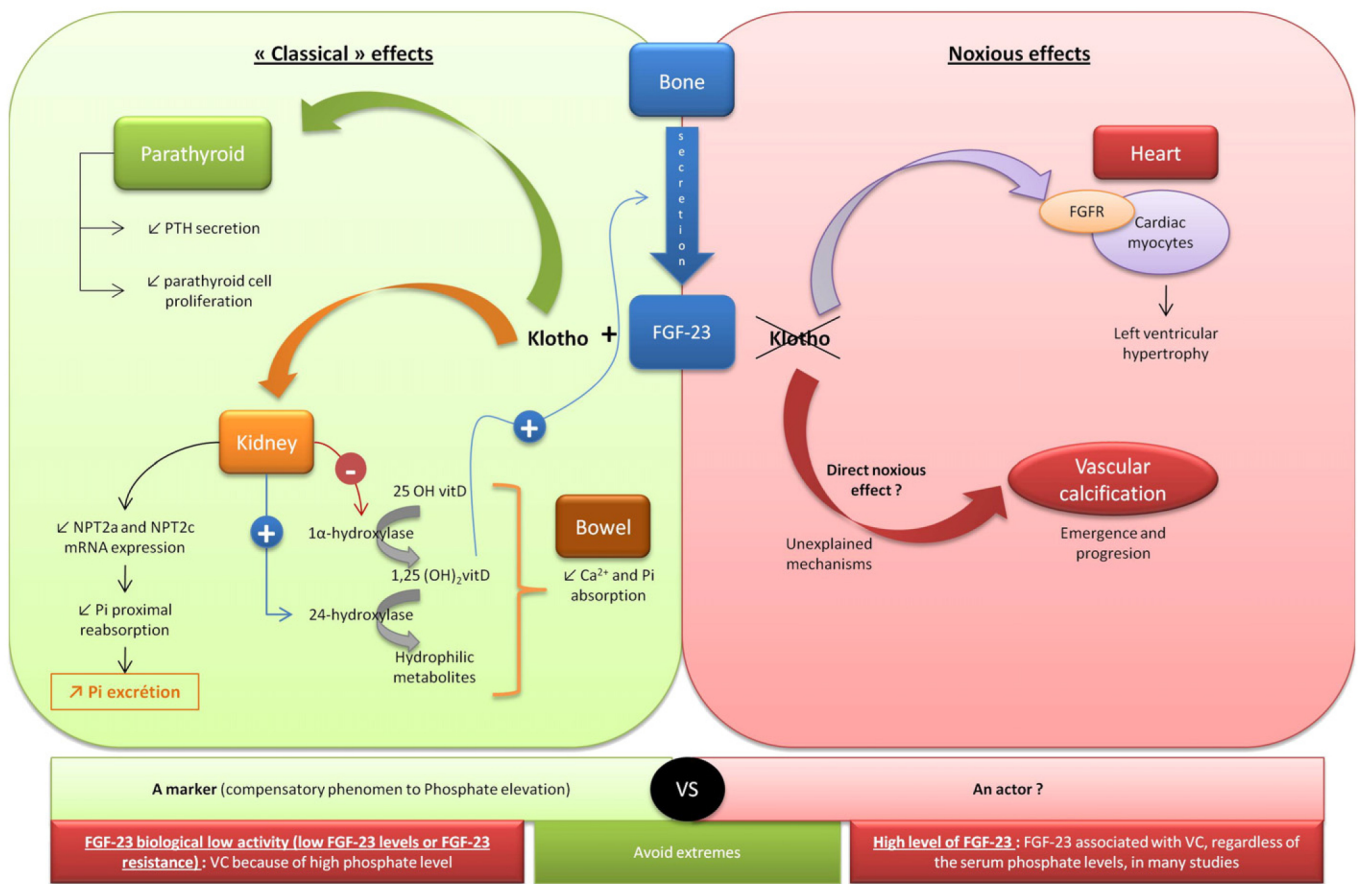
« Classical » effects

Noxious effects

Bone

secretion

Parathyroid

↙ PTH secretion

↙ parathyroid cell proliferation

Klotho

+

FGF-23

Klotho

Heart

FGFR

Cardiac myocytes

Left ventricular hypertrophy

Kidney

-

+

+

↙ NPT2a and NPT2c mRNA expression

↙ Pi proximal reabsorption

↗ Pi excrétion

25 OH vitD

1α-hydroxylase

1,25 (OH)$_2$vitD

24-hydroxylase

Hydrophilic metabolites

Bowel

↙ Ca$^{2+}$ and Pi absorption

Direct noxious effect ?

Unexplained mechanisms

Vascular calcification

Emergence and progresion

A marker (compensatory phenomen to Phosphate elevation)

VS

An actor ?

FGF-23 biological low activity (low FGF-23 levels or FGF-23 resistance) : VC because of high phosphate level

Avoid extremes

High level of FGF-23 : FGF-23 associated with VC, regardless of the serum phosphate levels, in many studies